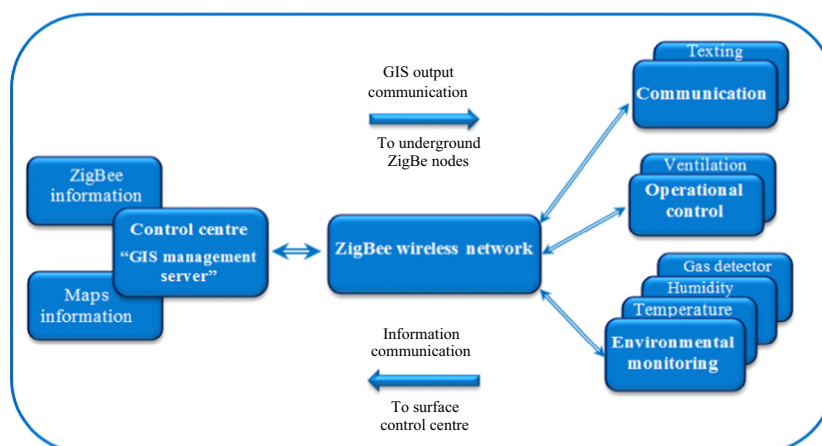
GIS output communication

To underground ZigBe nodes

Texting

Communication

Ventilation

Operational control

ZigBee information

Control centre

“GIS management server”

ZigBee wireless network

Maps information

Gas detector

Humidity

Temperature

Environmental monitoring

Information communication

To surface control centre